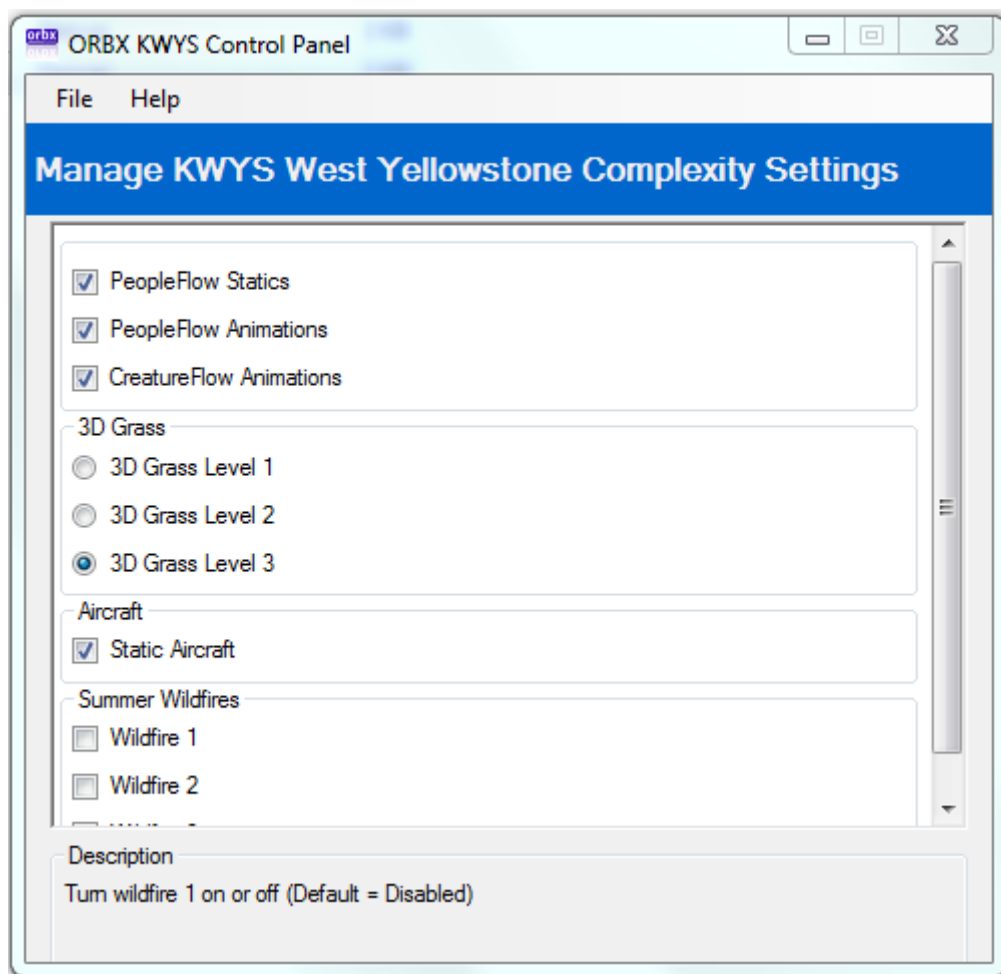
orbx ORBX KWYS Control Panel

File Help

Manage KWYS West Yellowstone Complexity Settings

PeopleFlow Statics

PeopleFlow Animations

CreatureFlow Animations

3D Grass

3D Grass Level 1

3D Grass Level 2

3D Grass Level 3

Aircraft

Static Aircraft

Summer Wildfires

Wildfire 1

Wildfire 2

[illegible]

Description

Turn wildfire 1 on or off (Default = Disabled)